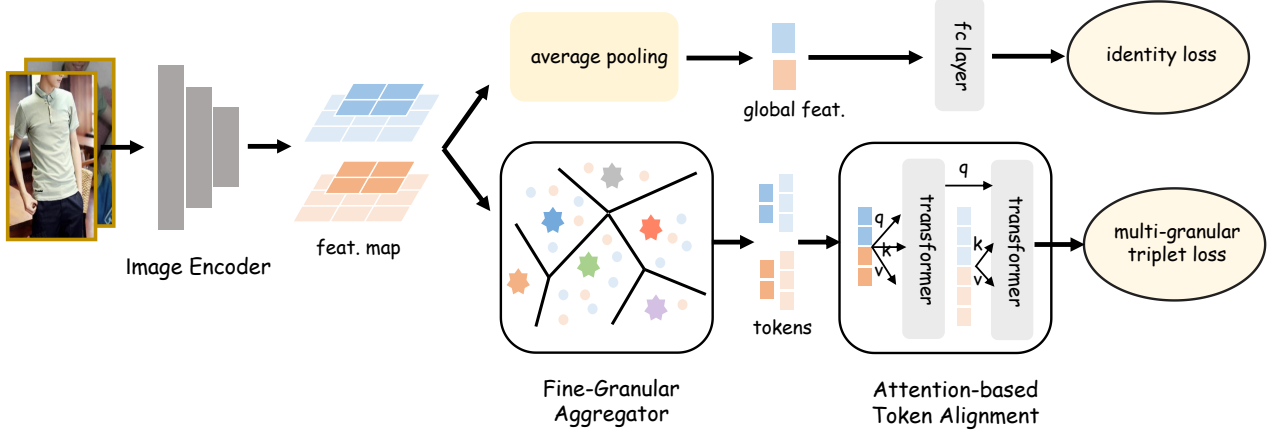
average pooling

global feat.

fc layer

identity loss

Image Encoder

feat. map

tokens

q

q

k

v

transformer

k

v

transformer

multi-granular triplet loss

Fine-Granular Aggregator

Attention-based Token Alignment